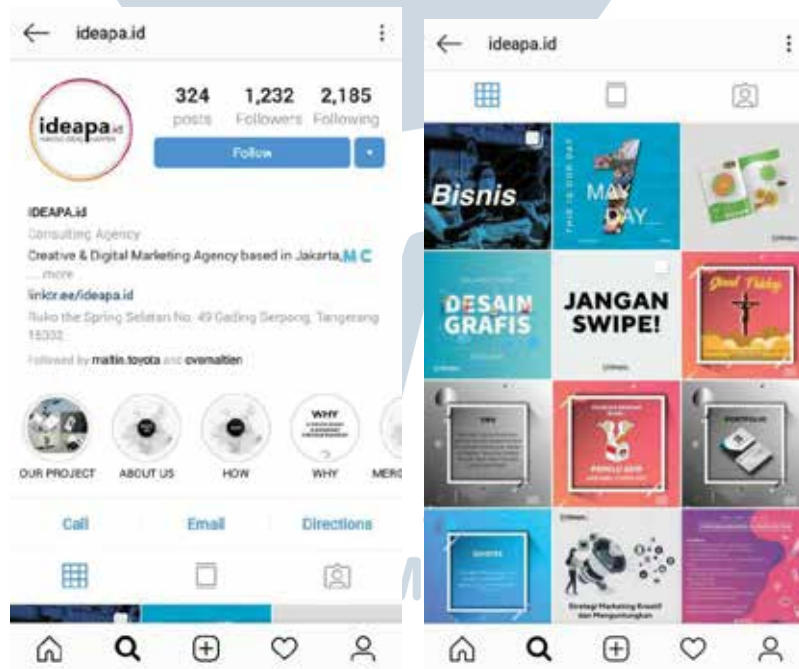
ideapa.id

ideapa.id

324 posts
1,232 Followers
2,185 Following

Follow

IDEAPA.id
Consulting Agency
Creative & Digital Marketing Agency based in Jakarta.
...more
linktr.ee/ideapa.id
Ruko the Spring Selatan No. 49 Gading Serpong, Tangerang 15332
Followed by maltin.toyota and ovemaltien

OUR PROJECT
ABOUT US
HOW
WHY
MERC

Call
Email
Directions

ideapa.id

Bisnis

MAY DAY

THIS IS OUR DAY

DESAIN GRAFIS

JANGAN SWIPE!

Good Friday

Strategi Marketing Kreatif dan Menguntungkan